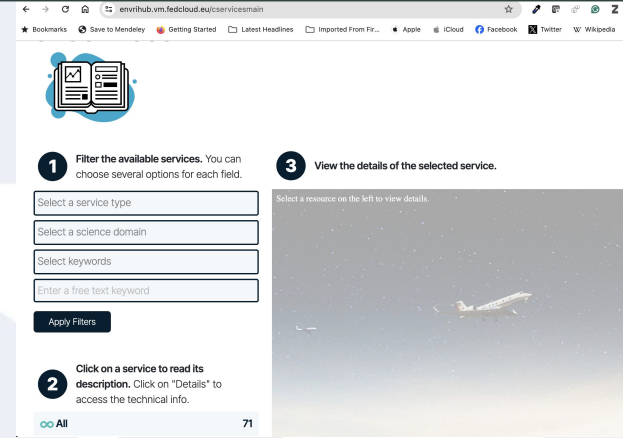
envrihub.vm.fedcloud.eu/cservicesmain

Bookmarks Save to Mendeley Getting Started Latest Headlines Imported From Fir... Apple iCloud Facebook Twitter Wikipedia

1 **Filter the available services.** You can choose several options for each field.

Select a service type

Select a science domain

Select keywords

Enter a free text keyword

Apply Filters

2 **Click on a service to read its description.** Click on "Details" to access the technical info.

∞ All 71

3 **View the details of the selected service.**

Select a resource on the left to view details.